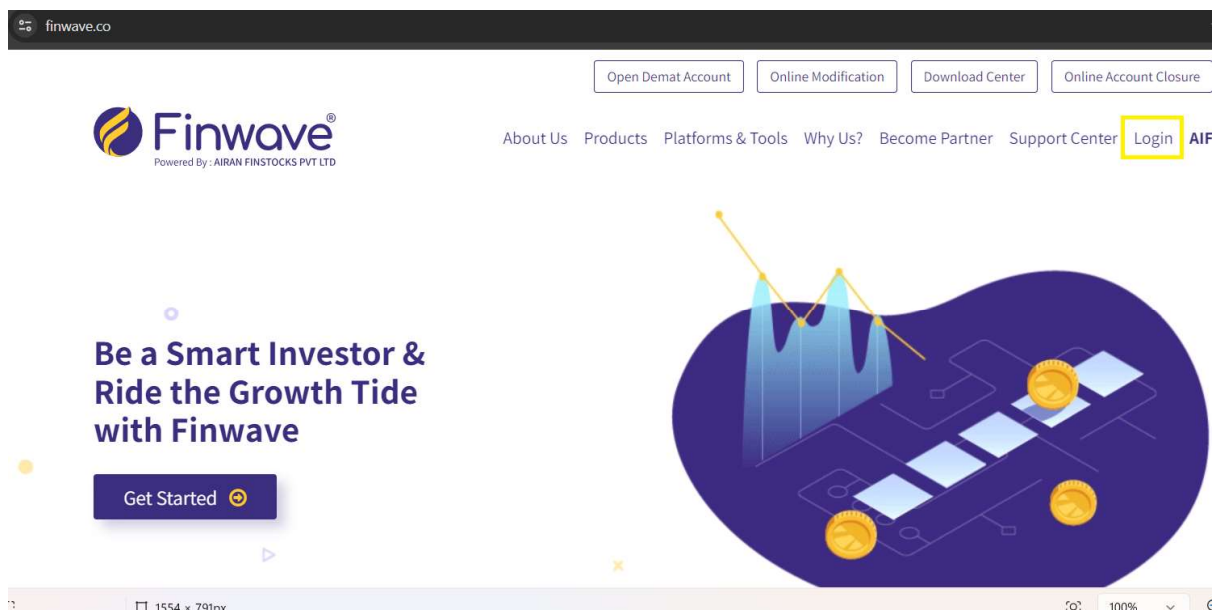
finwave.co

Open Demat Account
Online Modification
Download Center
Online Account Closure

Finwave®
Powered By : AIRAN FINSTOCKS PVT LTD

About Us Products Platforms & Tools Why Us? Become Partner Support Center Login AIF

Be a Smart Investor & Ride the Growth Tide with Finwave

Get Started

1554 × 791px
100%